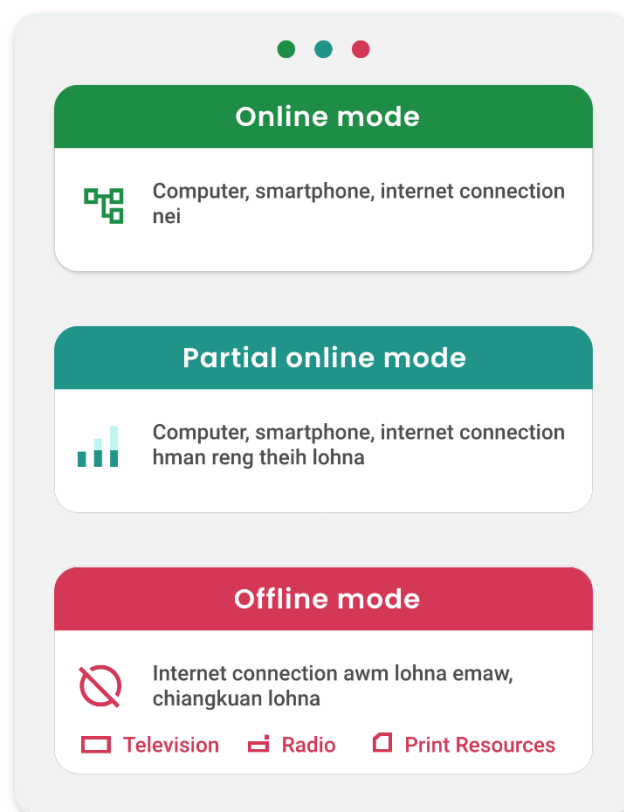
Online mode

Computer, smartphone, internet connection nei

Partial online mode

Computer, smartphone, internet connection hman reng theih lohna

Offline mode

Internet connection awm lohna emaw, chiangkuan lohna

Television Radio Print Resources